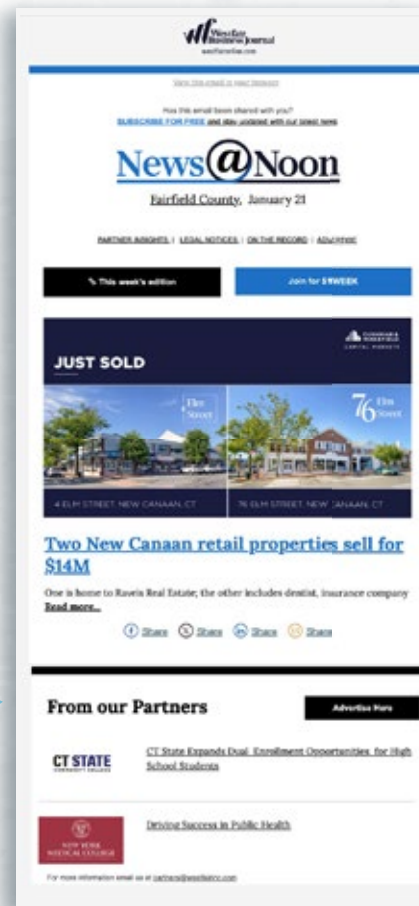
Westfair Business Journal

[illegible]

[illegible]

Has this email been shared with you?
SUBSCRIBE FOR FREE and stay updated with our latest news

News@Noon

Fairfield County, January 21

PARTNER INSIGHTS | LEGAL NOTICES | ON THE RECORD | ADVERTISE

This week's edition

Join for $1/WEEK

JUST SOLD

CUSHMAN & WAKEFIELD CAPITAL MARKETS

4 Elm Street

76 Elm Street

4 ELM STREET, NEW CANAAN, CT

76 ELM STREET, NEW CANAAN, CT

Two New Canaan retail properties sell for $14M

One is home to Raveis Real Estate; the other includes dentist, insurance company Read more...

Share Share Share Share

From our Partners

Advertise Here

CT STATE COMMUNITY COLLEGE

CT State Expands Dual Enrollment Opportunities for High School Students

NEW YORK MEDICAL COLLEGE

Driving Success in Public Health

For more information email us at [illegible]